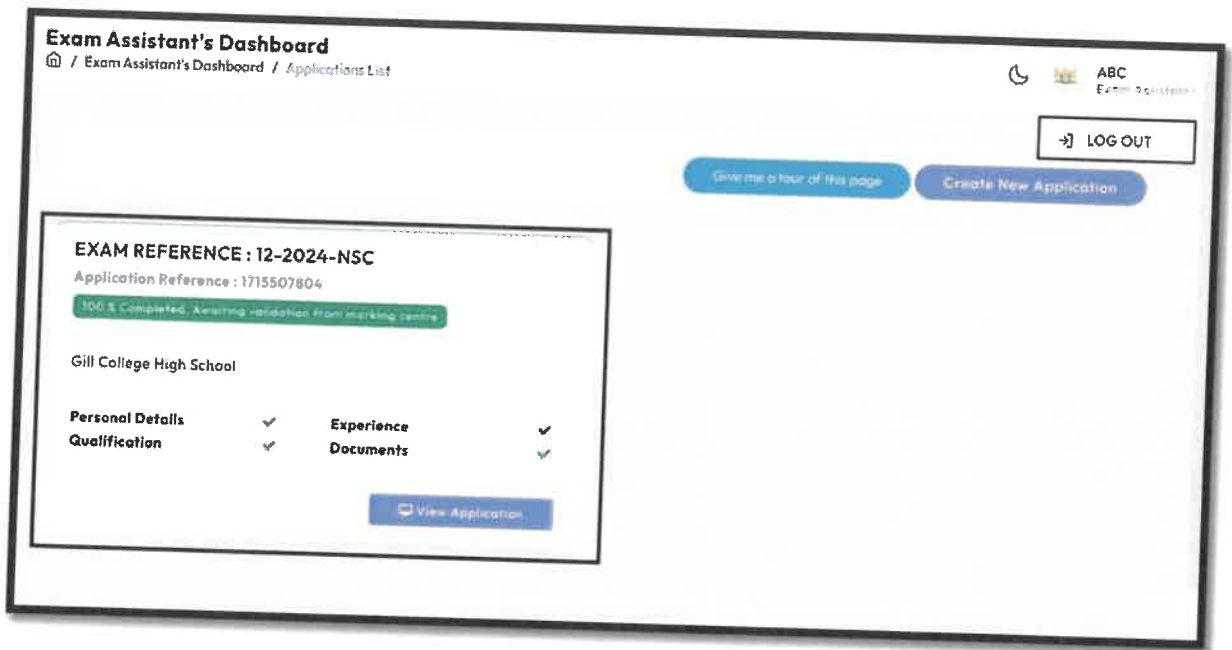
Exam Assistant's Dashboard
/ Exam Assistant's Dashboard / Applications List

ABC
Exam Assistant

LOG OUT

Give me a tour of this page

Create New Application

EXAM REFERENCE : 12-2024-NSC
Application Reference : 1715507804
100 % Completed. Awaiting validation from marking centre

Gill College High School

Personal Details
Qualification
Experience
Documents

View Application